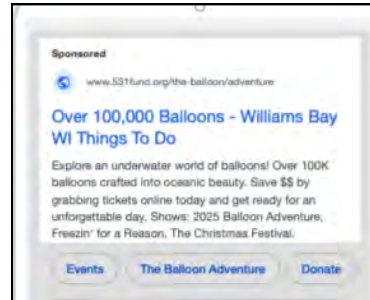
Sponsored

www.531fund.org/the-balloon/adventure

Over 100,000 Balloons - Williams Bay WI Things To Do

Explore an underwater world of balloons! Over 100K balloons crafted into oceanic beauty. Save $$ by grabbing tickets online today and get ready for an unforgettable day. Shows: 2025 Balloon Adventure, Freezin' for a Reason, The Christmas Festival.

Events

The Balloon Adventure

Donate